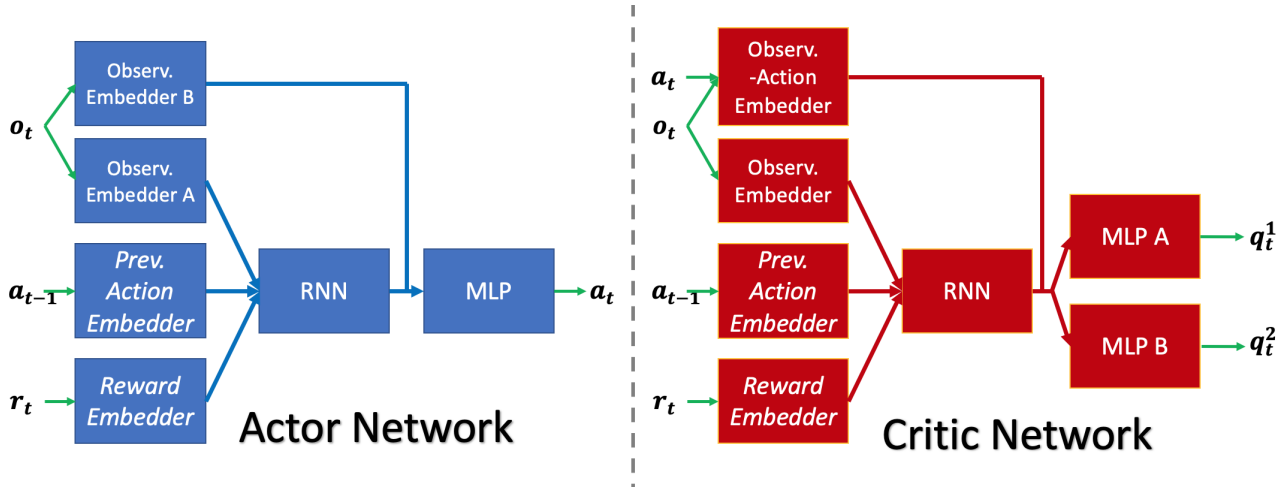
$o_t$

Observ. Embedder B

Observ. Embedder A

$a_{t-1}$

Prev. Action Embedder

$r_t$

Reward Embedder

RNN

MLP

$a_t$

Actor Network

$a_t$

$o_t$

Observ. -Action Embedder

Observ. Embedder

$a_{t-1}$

Prev. Action Embedder

$r_t$

Reward Embedder

RNN

MLP A

MLP B

$q_t^1$

$q_t^2$

Critic Network